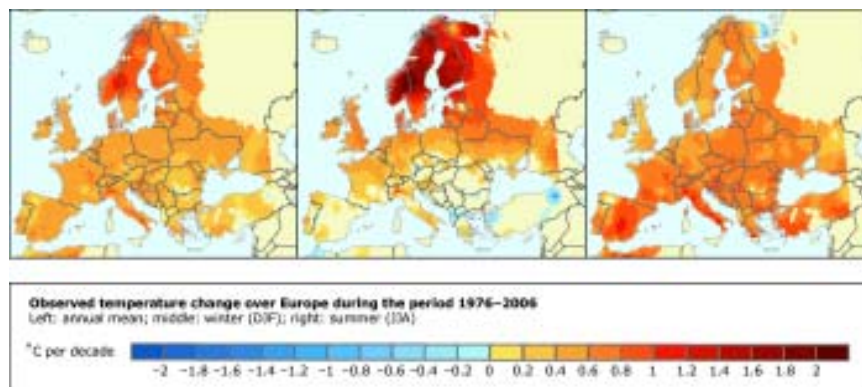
Observed temperature change over Europe during the period 1976–2006
Left: annual mean; middle: winter (DJF); right: summer (JJA)

°C per decade

−2 −1.8 −1.6 −1.4 −1.2 −1 −0.8 −0.6 −0.4 −0.2 0 0.2 0.4 0.6 0.8 1 1.2 1.4 1.6 1.8 2